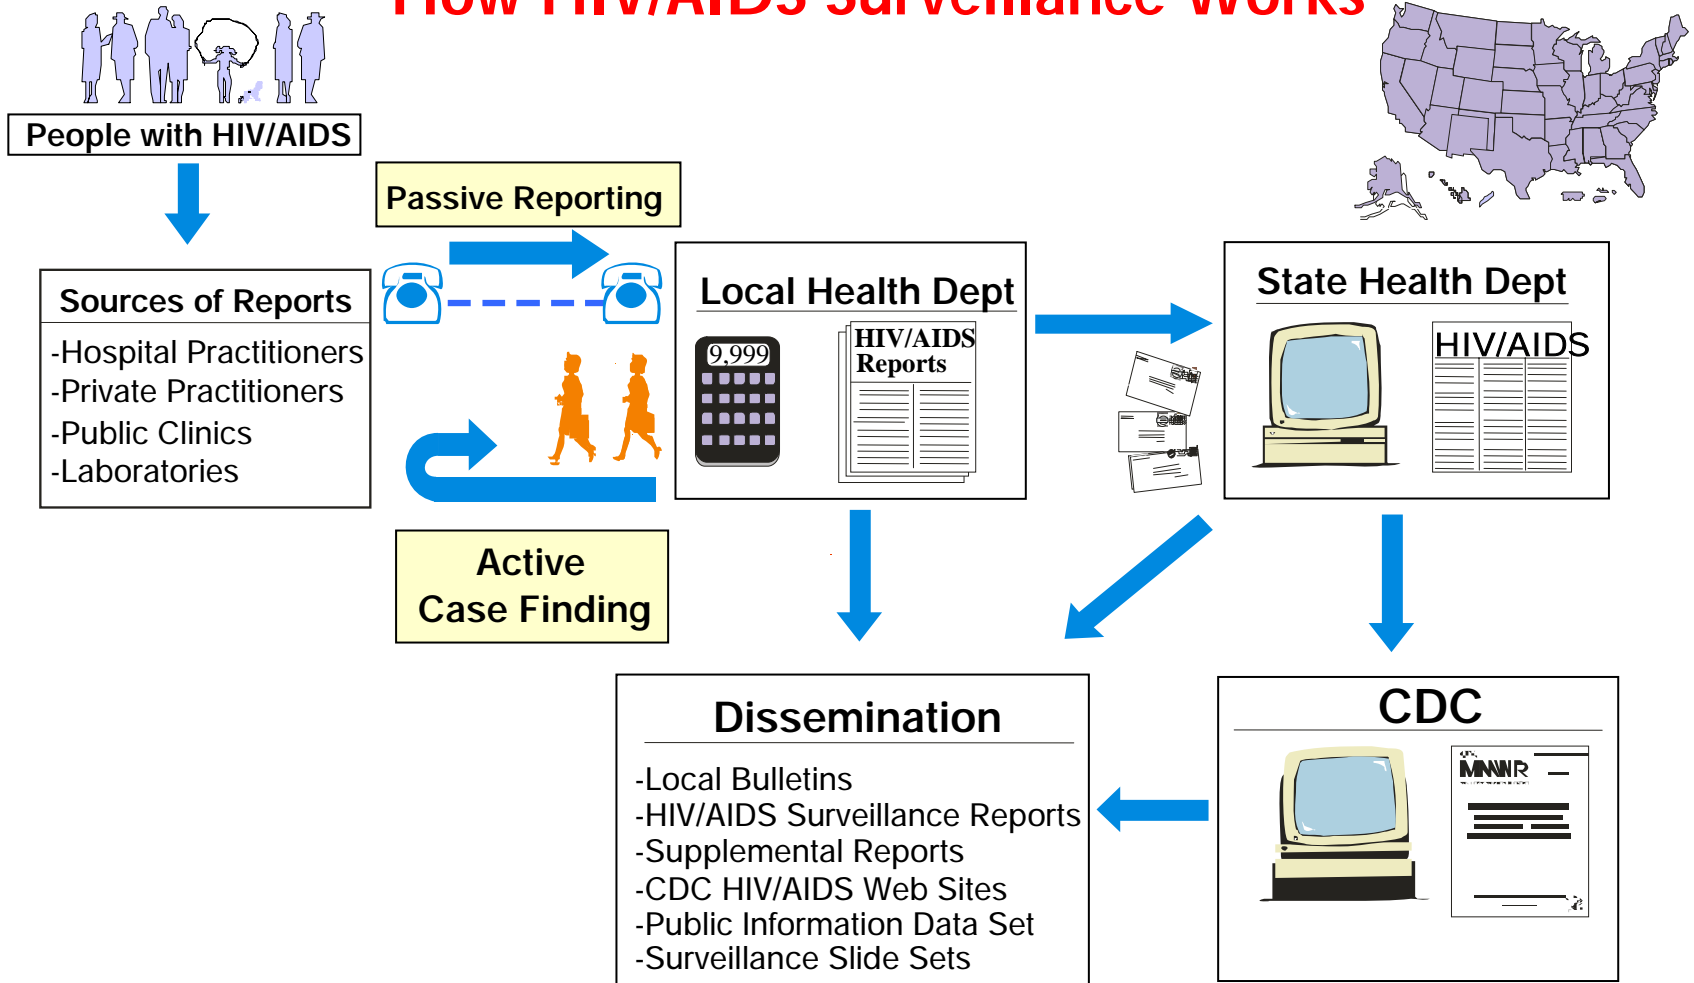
How HIV/AIDS Surveillance Works

People with HIV/AIDS

Passive Reporting

Sources of Reports
-Hospital Practitioners
-Private Practitioners
-Public Clinics
-Laboratories

Local Health Dept

9,999

HIV/AIDS Reports

State Health Dept

HIV/AIDS

Active Case Finding

Dissemination
-Local Bulletins
-HIV/AIDS Surveillance Reports
-Supplemental Reports
-CDC HIV/AIDS Web Sites
-Public Information Data Set
-Surveillance Slide Sets

CDC

MMWR